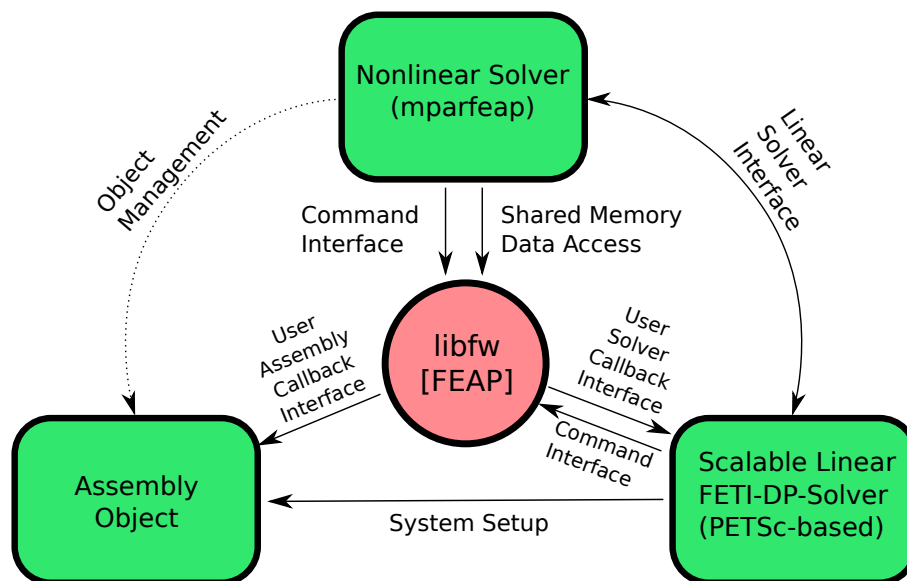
Nonlinear Solver
(mparfeap)

Object
Management

Linear
Solver
Interface

Command
Interface

Shared Memory
Data Access

User
Assembly
Callback
Interface

libfw
[FEAP]

User
Solver
Callback
Interface

Command
Interface

Assembly
Object

Scalable Linear
FETI-DP-Solver
(PETSc-based)

System Setup